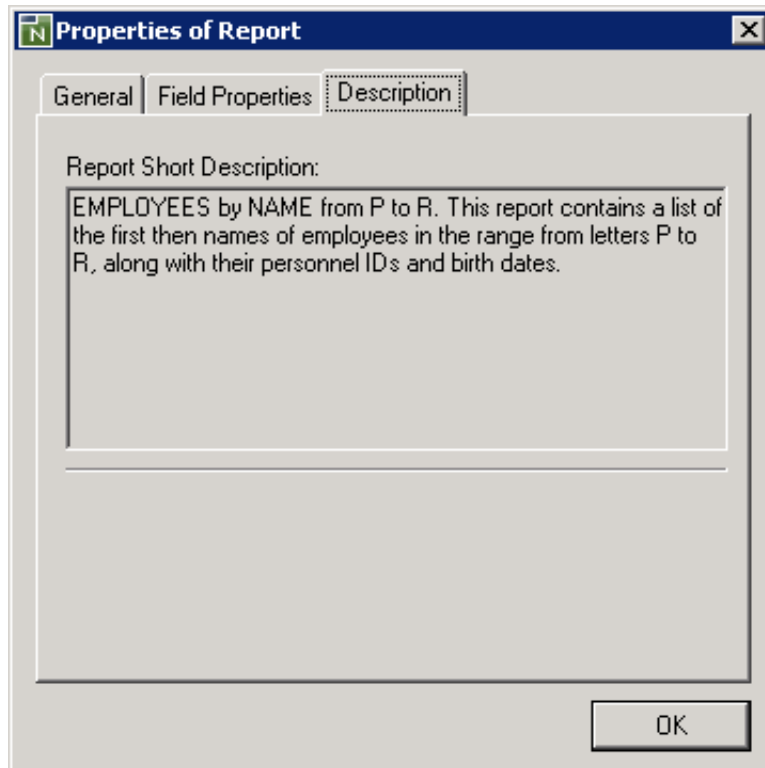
Properties of Report

General | Field Properties | Description

Report Short Description:

EMPLOYEES by NAME from P to R. This report contains a list of the first then names of employees in the range from letters P to R, along with their personnel IDs and birth dates.

OK